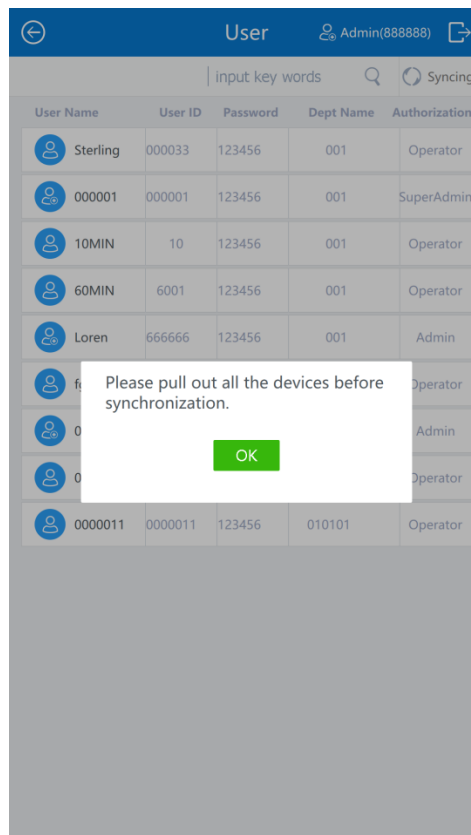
User

Admin(888888)

input key words

Syncing

| User Name | User ID | Password | Dept Name | Authorization |
|---|---|---|---|---|
| Sterling | 000033 | 123456 | 001 | Operator |
| 000001 | 000001 | 123456 | 001 | SuperAdmin |
| 10MIN | 10 | 123456 | 001 | Operator |
| 60MIN | 6001 | 123456 | 001 | Operator |
| Loren | 666666 | 123456 | 001 | Admin |
| f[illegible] | | | | Operator |
| 0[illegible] | | | | Admin |
| 0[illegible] | | | | Operator |
| 0000011 | 0000011 | 123456 | 010101 | Operator |

Please pull out all the devices before synchronization.

OK